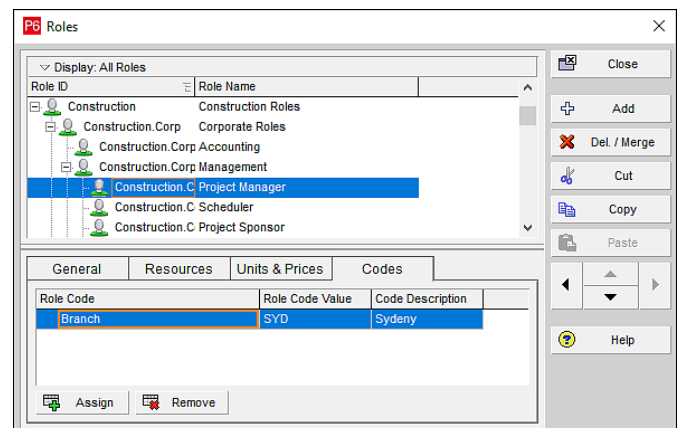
P6 Roles

Display: All Roles

| Role ID | Role Name |
|---|---|
| Construction | Construction Roles |
| Construction.Corp | Corporate Roles |
| Construction.Corp | Accounting |
| Construction.Corp | Management |
| Construction.C | Project Manager |
| Construction.C | Scheduler |
| Construction.C | Project Sponsor |

General | Resources | Units & Prices | Codes

| Role Code | Role Code Value | Code Description |
|---|---|---|
| Branch | SYD | Sydeny |

Assign | Remove

Close
Add
Del. / Merge
Cut
Copy
Paste
Help